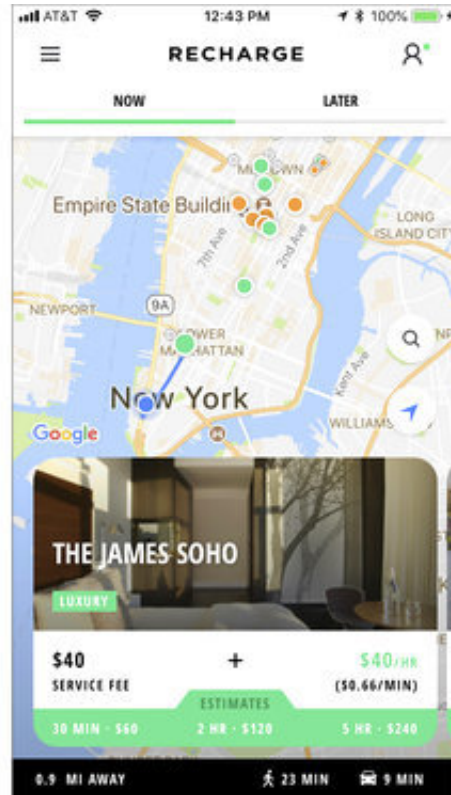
AT&T 12:43 PM 100%

RECHARGE

NOW LATER

MIDTOWN
Empire State Buildi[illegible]
7th Ave
2nd Ave
LONG ISLAND CITY
9A
NEWPORT
LOWER MANHATTAN
New York
Kent Ave
WILLIAMS
Google

THE JAMES SOHO
LUXURY

$40
SERVICE FEE
+
$40/HR
($0.66/MIN)
ESTIMATES
30 MIN · $60
2 HR · $120
5 HR · $240

0.9 MI AWAY
23 MIN
9 MIN